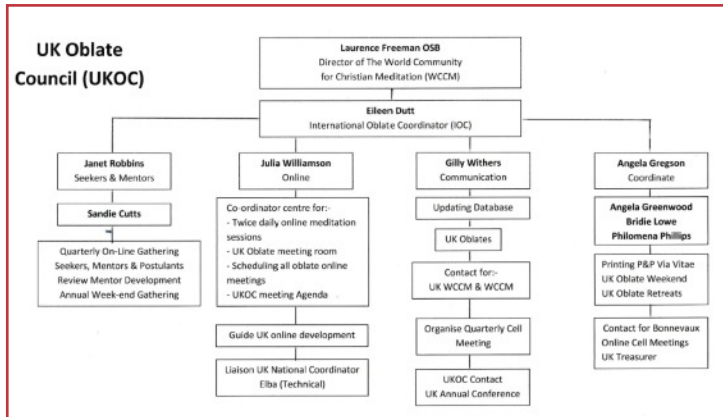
UK Oblate Council (UKOC)

Laurence Freeman OSB
Director of The World Community for Christian Meditation (WCCM)

Eileen Dutt
International Oblate Coordinator (IOC)

Janet Robbins
Seekers & Mentors

Sandie Cutts

Quarterly On-Line Gathering
Seekers, Mentors & Postulants
Review Mentor Development
Annual Week-end Gathering

Julia Williamson
Online

Co-ordinator centre for:-
- Twice daily online meditation sessions
- UK Oblate meeting room
- Scheduling all oblate online meetings
- UKOC meeting Agenda

Guide UK online development

Liaison UK National Coordinator
Elba (Technical)

Gilly Withers
Communication

Updating Database

UK Oblates

Contact for:-
UK WCCM & WCCM

Organise Quarterly Cell Meeting

UKOC Contact
UK Annual Conference

Angela Gregson
Coordinate

Angela Greenwood
Bridie Lowe
Philomena Phillips

Printing P&P Via Vitae
UK Oblate Weekend
UK Oblate Retreats

Contact for Bonnevaux
Online Cell Meetings
UK Treasurer